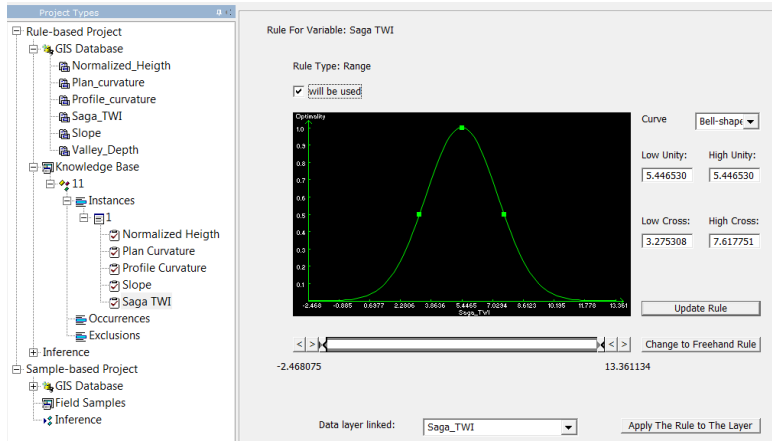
Project Types
Rule-based Project
GIS Database
Normalized_Heigth
Plan_curvature
Profile_curvature
Saga_TWI
Slope
Valley_Depth
Knowledge Base
11
Instances
1
Normalized Heigth
Plan Curvature
Profile Curvature
Slope
Saga TWI
Occurrences
Exclusions
Inference
Sample-based Project
GIS Database
Field Samples
Inference

Rule For Variable: Saga TWI

Rule Type: Range

will be used

Optimality
1.0
0.9
0.8
0.7
0.6
0.5
0.4
0.3
0.2
0.1
0.0
-2.468 -0.885 0.6977 2.2806 3.8636 5.4465 7.0294 8.6123 10.195 11.778 13.361
Saga_TWI

Curve Bell-shape

Low Unity: 5.446530
High Unity: 5.446530

Low Cross: 3.275308
High Cross: 7.617751

Update Rule

Change to Freehand Rule

-2.468075
13.361134

Data layer linked: Saga_TWI

Apply The Rule to The Layer